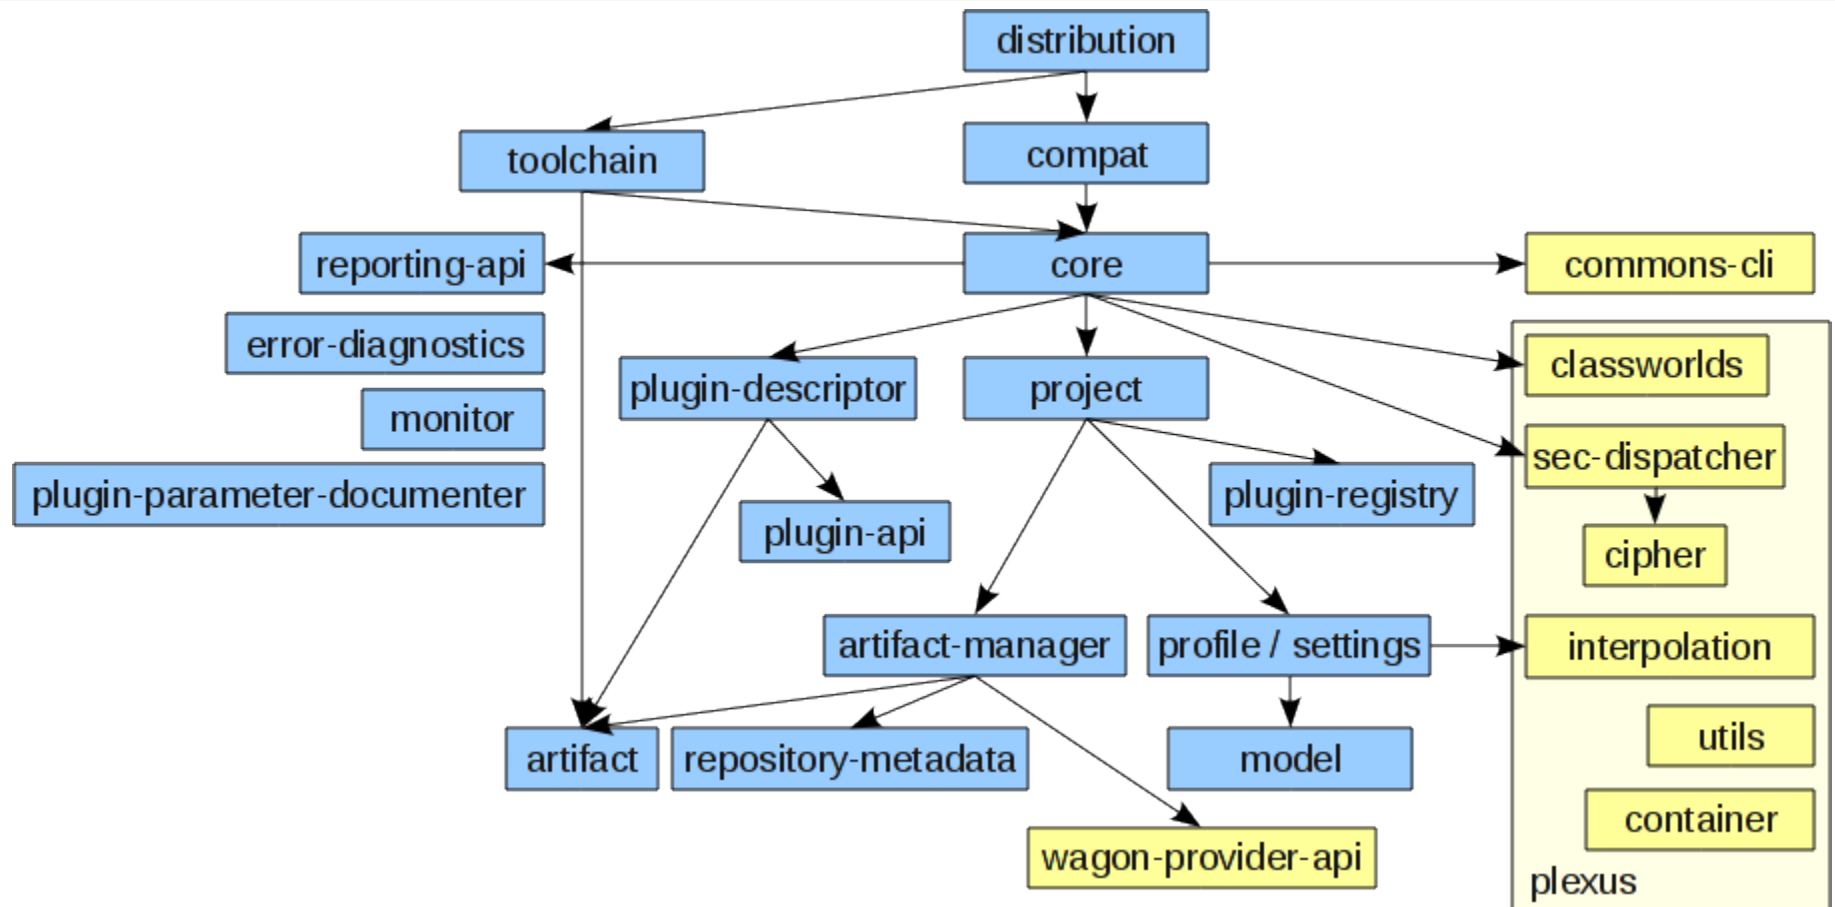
distribution

toolchain

compat

reporting-api

core

commons-cli

error-diagnostics

monitor

plugin-parameter-documenter

plugin-descriptor

project

classworlds

sec-dispatcher

plugin-registry

plugin-api

cipher

artifact-manager

profile / settings

interpolation

utils

artifact

repository-metadata

model

container

wagon-provider-api

plexus